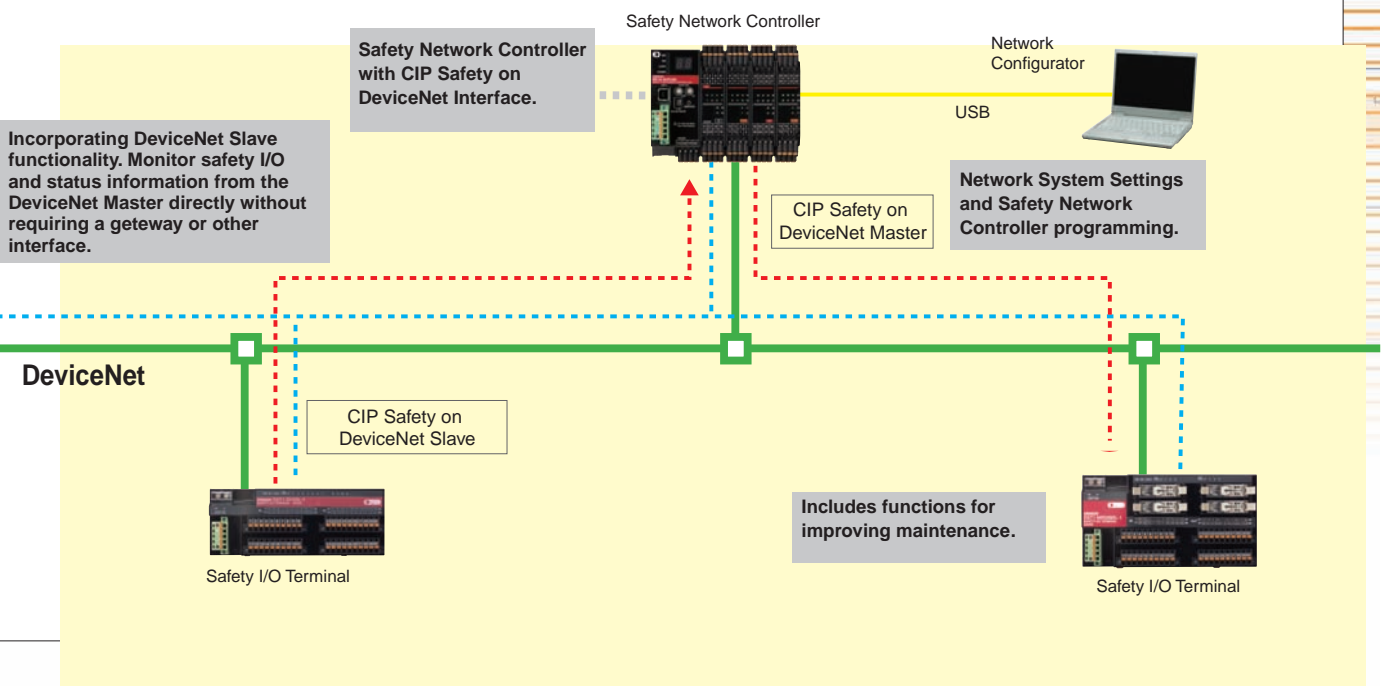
Safety Network Controller

Safety Network Controller with CIP Safety on DeviceNet Interface.

Network Configurator

USB

Incorporating DeviceNet Slave functionality. Monitor safety I/O and status information from the DeviceNet Master directly without requiring a geteway or other interface.

Network System Settings and Safety Network Controller programming.

CIP Safety on DeviceNet Master

DeviceNet

CIP Safety on DeviceNet Slave

Includes functions for improving maintenance.

Safety I/O Terminal

Safety I/O Terminal